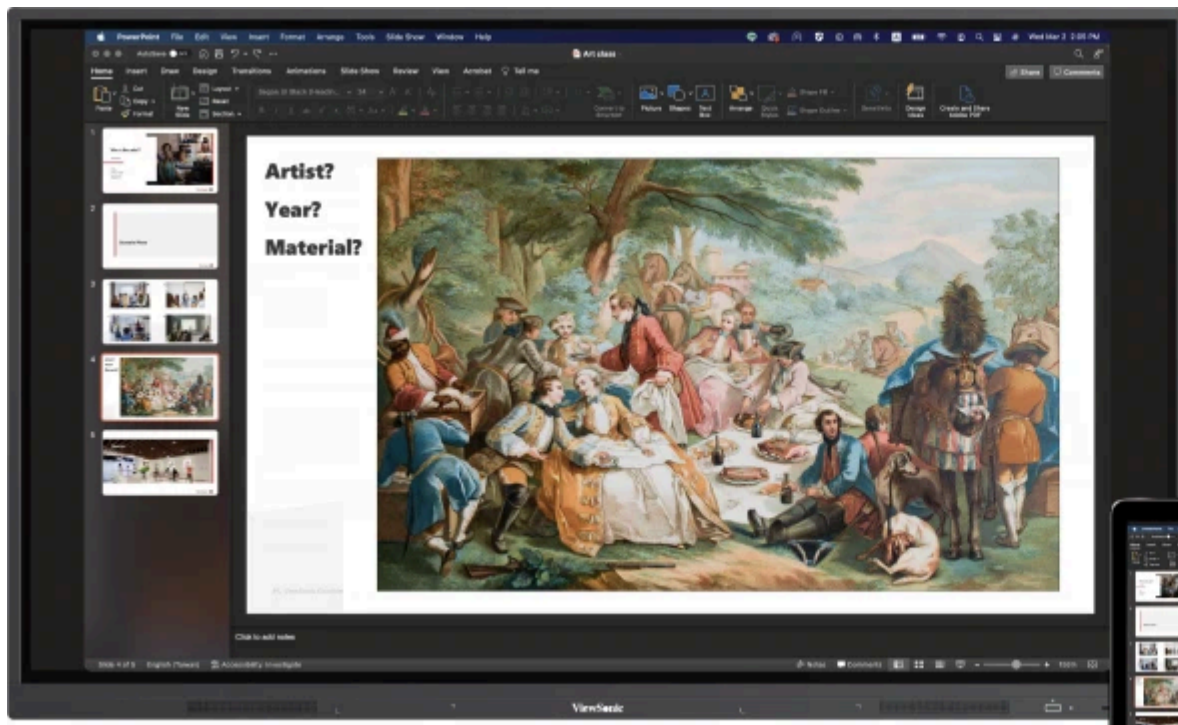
PowerPoint File Edit View Insert Format Arrange Tools Slide Show Window Help

Wed Mar 2 2:05 PM

AutoSave

Art class

Home Insert Draw Design Transitions Animations Slide Show Review View Acrobat Tell me

Share Comments

Paste Cut Copy Format New Slide Layout Reset Section

Picture Shapes Text Box Arrange Quick Styles Shape Fill Shape Outline Design Ideas Create and Share Adobe PDF

Artist?

Year?

Material?

Click to add notes

Slide 4 of 5 English (Taiwan) Accessibility: Investigate

Notes Comments 100%

ViewSonic